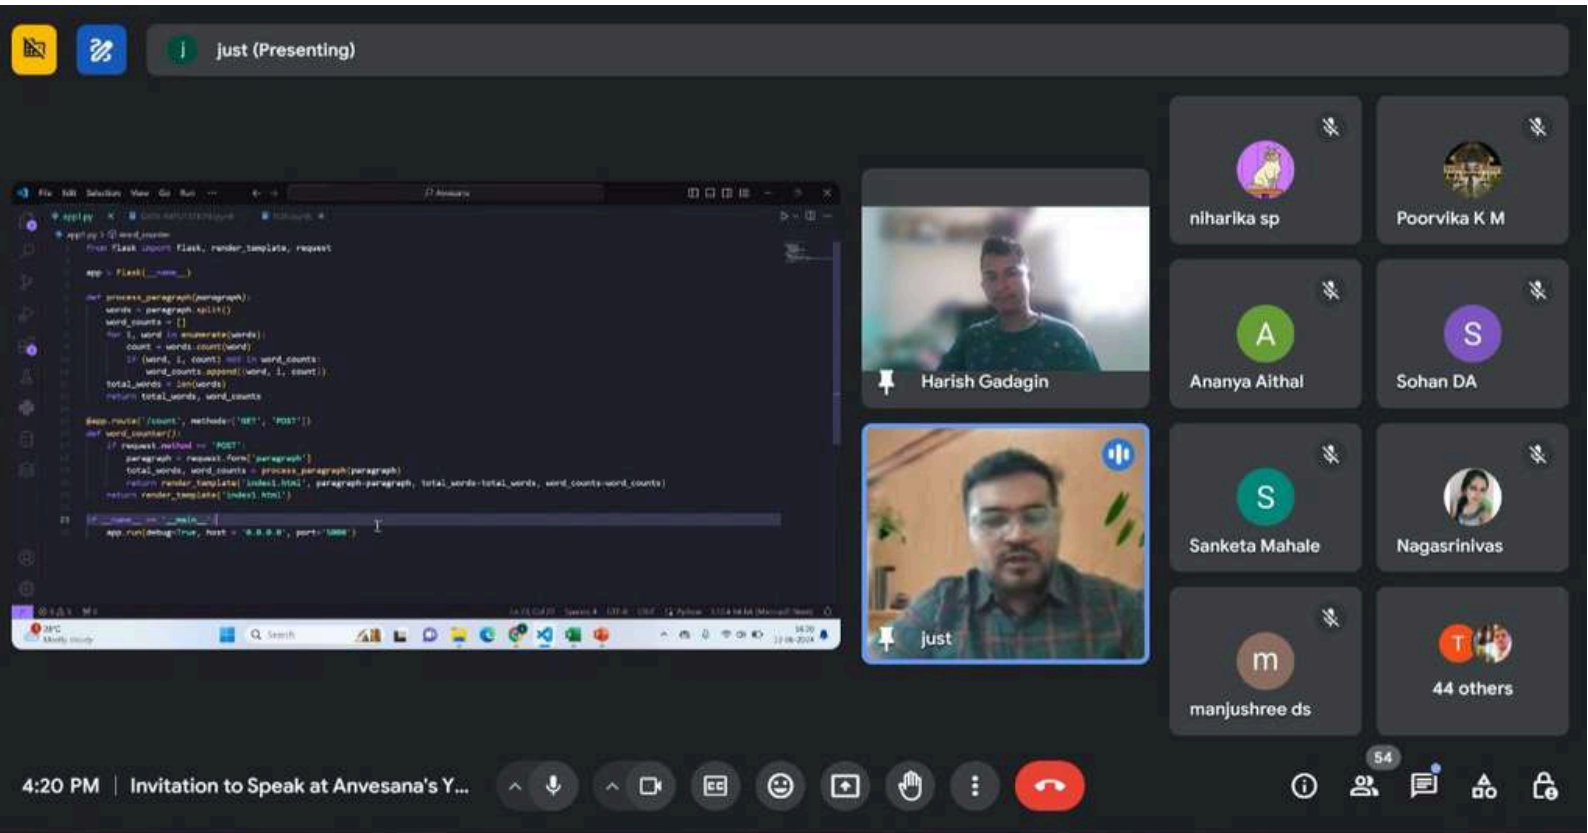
j just (Presenting)

File Edit Selection View Go Run ··· Anvesana

app.py

from flask import flask, render_template, request

app = Flask(__name__)

def process_paragraph(paragraph):
    words = paragraph.split()
    word_counts = []
    for i, word in enumerate(words):
        count = words.count(word)
        if (word, i, count) not in word_counts:
            word_counts.append((word, i, count))
    total_words = len(words)
    return total_words, word_counts

@app.route('/count', methods=['GET', 'POST'])
def word_counter():
    if request.method == 'POST':
        paragraph = request.form['paragraph']
        total_words, word_counts = process_paragraph(paragraph)
        return render_template('index1.html', paragraph=paragraph, total_words=total_words, word_counts=word_counts)
    return render_template('index1.html')

if __name__ == '__main__':
    app.run(debug=True, host = '0.0.0.0', port='5000')

Search

Harish Gadagin

just

niharika sp

Poorvika K M

A
Ananya Aithal

S
Sohan DA

S
Sanketa Mahale

Nagasrinivas

m
manjushree ds

T
44 others

4:20 PM | Invitation to Speak at Anvesana's Y...

54